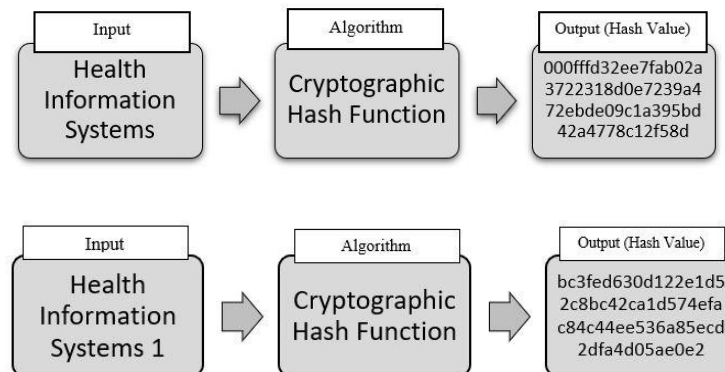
Input

Health Information Systems

Algorithm

Cryptographic Hash Function

Output (Hash Value)

000fffd32ee7fab02a3722318d0e7239a472ebde09c1a395bd42a4778c12f58d

Input

Health Information Systems 1

Algorithm

Cryptographic Hash Function

Output (Hash Value)

bc3fed630d122e1d52c8bc42ca1d574efac84c44ee536a85ecd2dfa4d05ae0e2